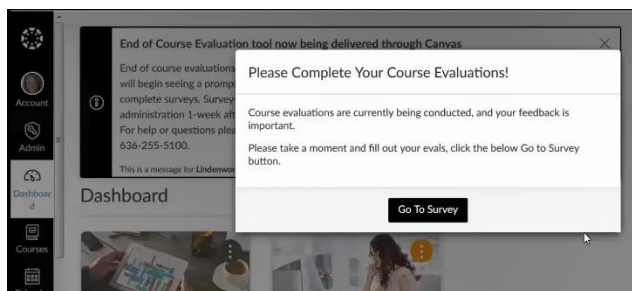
Account

Admin

Dashboard

Courses

End of Course Evaluation tool now being delivered through Canvas

End of course evaluations will begin seeing a prompt complete surveys. Survey administration 1-week aft For help or questions plea 636-255-5100.

This is a message for Lindenwo

Dashboard

Please Complete Your Course Evaluations!

Course evaluations are currently being conducted, and your feedback is important.

Please take a moment and fill out your evals, click the below Go to Survey button.

Go To Survey